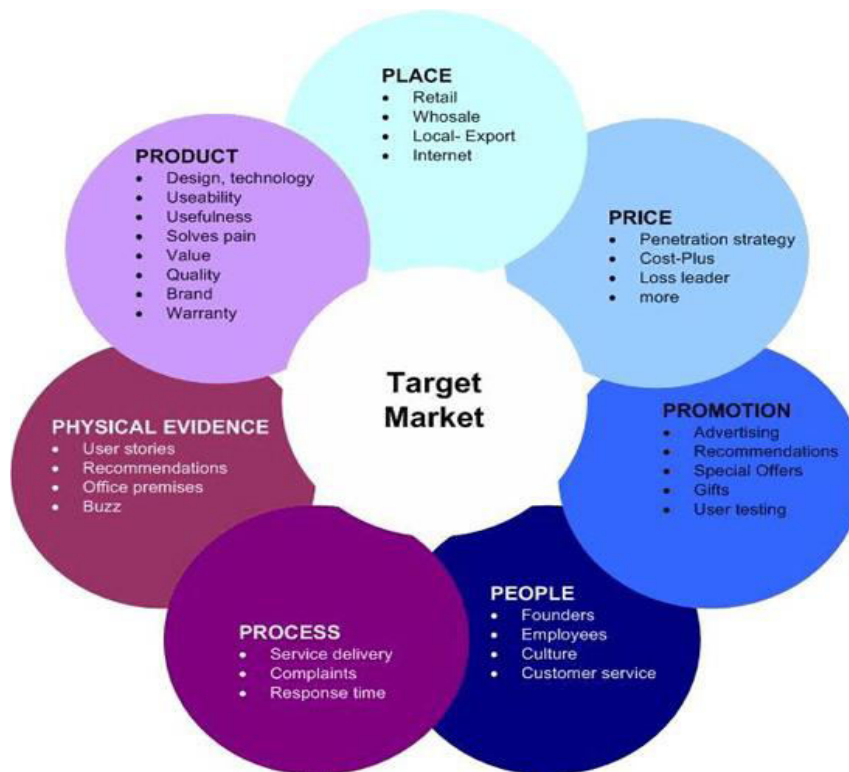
PLACE
- Retail
- Whosale
- Local- Export
- Internet

PRODUCT
- Design, technology
- Useability
- Usefulness
- Solves pain
- Value
- Quality
- Brand
- Warranty

PRICE
- Penetration strategy
- Cost-Plus
- Loss leader
- more

Target Market

PHYSICAL EVIDENCE
- User stories
- Recommendations
- Office premises
- Buzz

PROMOTION
- Advertising
- Recommendations
- Special Offers
- Gifts
- User testing

PROCESS
- Service delivery
- Complaints
- Response time

PEOPLE
- Founders
- Employees
- Culture
- Customer service